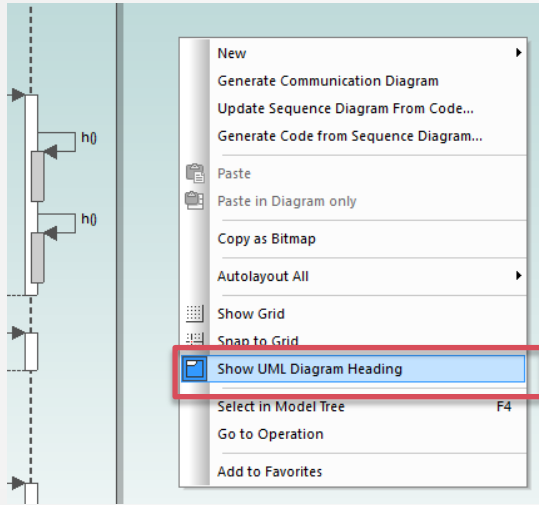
h()

h()

New
Generate Communication Diagram
Update Sequence Diagram From Code...
Generate Code from Sequence Diagram...

Paste
Paste in Diagram only

Copy as Bitmap

Autolayout All

Show Grid
Snap to Grid
Show UML Diagram Heading

Select in Model Tree F4
Go to Operation

Add to Favorites